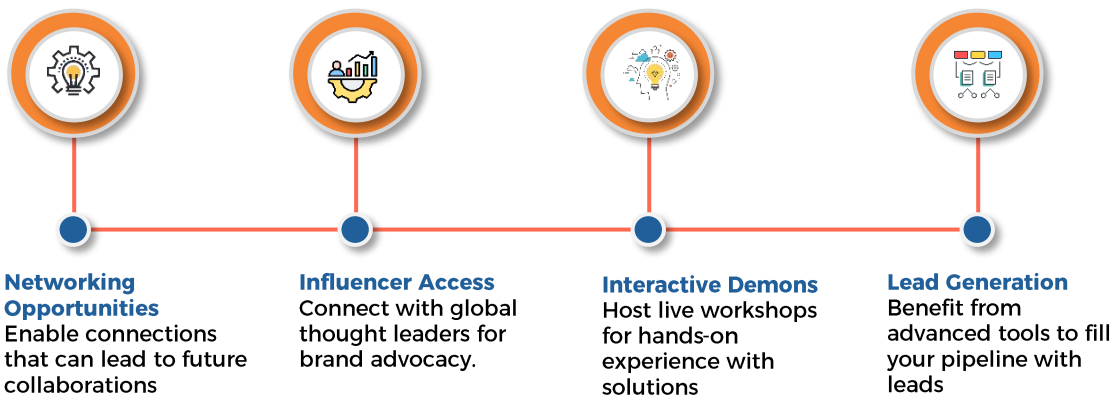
Networking Opportunities
Enable connections that can lead to future collaborations

Influencer Access
Connect with global thought leaders for brand advocacy.

Interactive Demons
Host live workshops for hands-on experience with solutions

Lead Generation
Benefit from advanced tools to fill your pipeline with leads